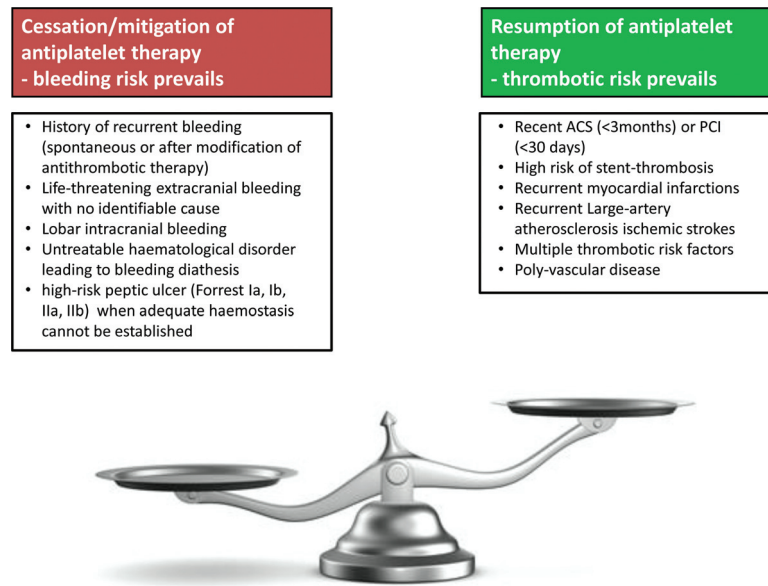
Cessation/mitigation of antiplatelet therapy
- bleeding risk prevails

- History of recurrent bleeding (spontaneous or after modification of antithrombotic therapy)
- Life-threatening extracranial bleeding with no identifiable cause
- Lobar intracranial bleeding
- Untreatable haematological disorder leading to bleeding diathesis
- high-risk peptic ulcer (Forrest Ia, Ib, IIa, IIb) when adequate haemostasis cannot be established

Resumption of antiplatelet therapy
- thrombotic risk prevails

- Recent ACS (<3months) or PCI (<30 days)
- High risk of stent-thrombosis
- Recurrent myocardial infarctions
- Recurrent Large-artery atherosclerosis ischemic strokes
- Multiple thrombotic risk factors
- Poly-vascular disease